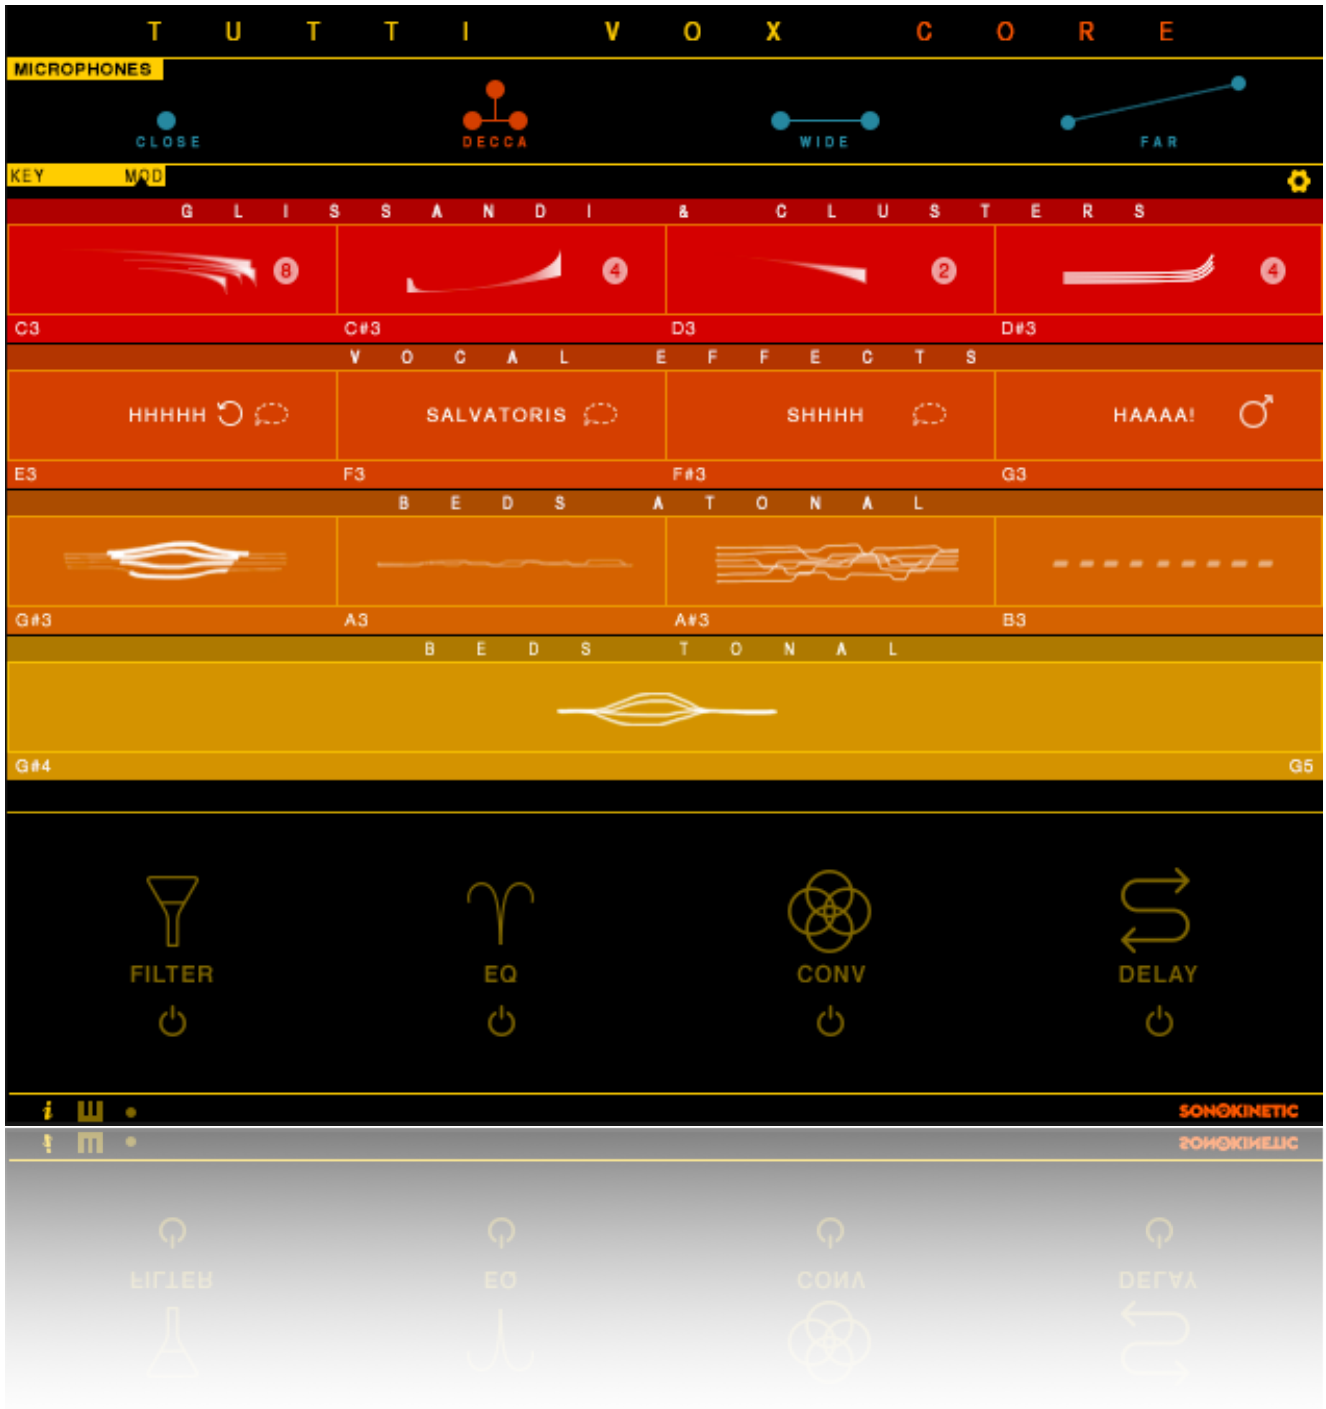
T U T T I V O X C O R E

MICROPHONES

CLOSE DECCA WIDE FAR

KEY MOD

G L I S S A N D I & C L U S T E R S

8 4 2 4

C3 C#3 D3 D#3

V O C A L E F F E C T S

HHHHH SALVATORIS SHHHH HAAAA!

E3 F3 F#3 G3

B E D S A T O N A L

G#3 A3 A#3 B3

B E D S T O N A L

G#4 G5

FILTER EQ CONV DELAY

SONOKINETIC